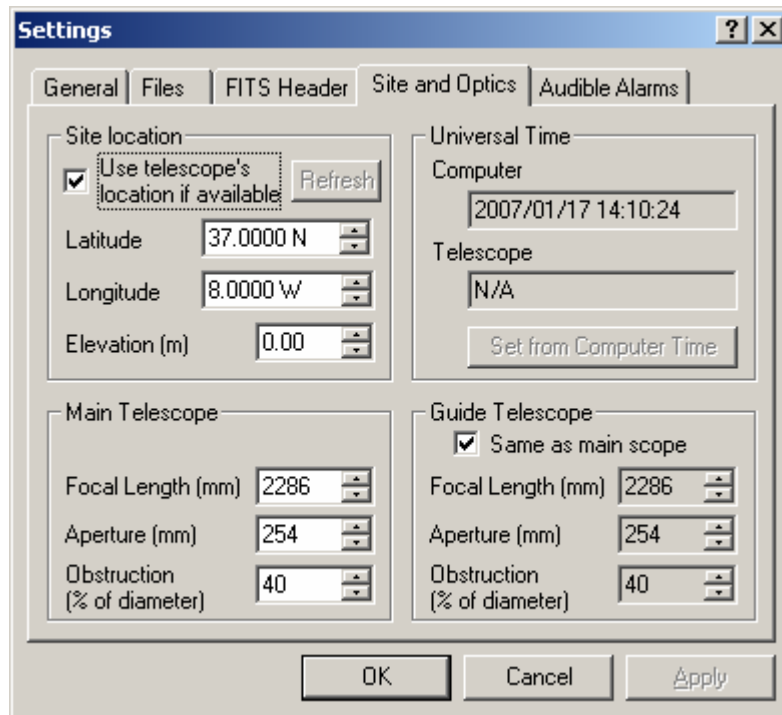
Settings

? X

General | Files | FITS Header | Site and Optics | Audible Alarms

Site location

Use telescope's location if available

Refresh

Latitude 37.0000 N

Longitude 8.0000 W

Elevation (m) 0.00

Universal Time

Computer

2007/01/17 14:10:24

Telescope

N/A

Set from Computer Time

Main Telescope

Focal Length (mm) 2286

Aperture (mm) 254

Obstruction (% of diameter) 40

Guide Telescope

Same as main scope

Focal Length (mm) 2286

Aperture (mm) 254

Obstruction (% of diameter) 40

OK Cancel Apply